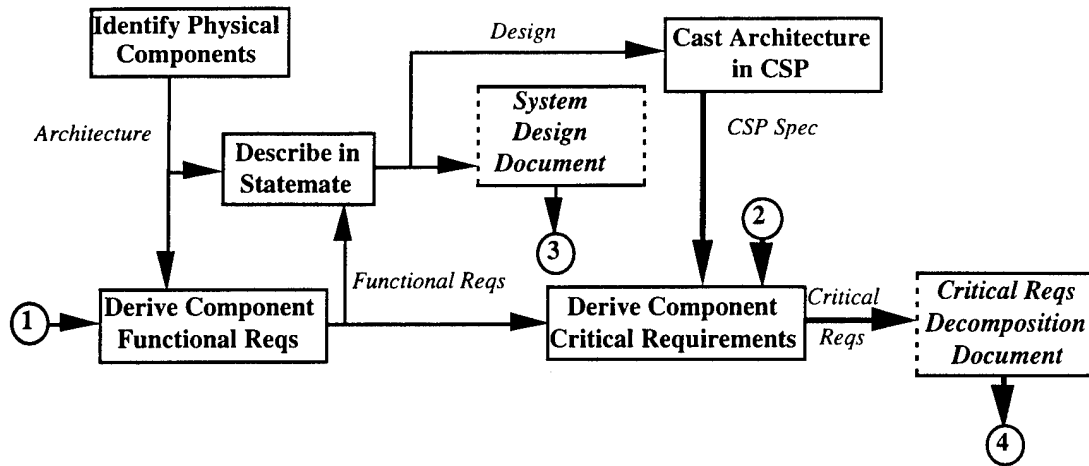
Identify Physical Components

Design

Cast Architecture in CSP

Architecture

System Design Document

CSP Spec

Describe in Statemate

3

2

Functional Reqs

1

Derive Component Functional Reqs

Derive Component Critical Requirements

Critical Reqs

Critical Reqs Decomposition Document

4